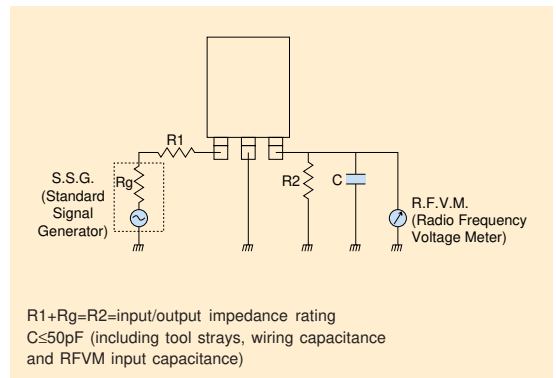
R1

S.S.G.
(Standard
Signal
Generator)

Rg

R2

C

R.F.V.M.
(Radio Frequency
Voltage Meter)

R1+Rg=R2=input/output impedance rating
C≤50pF (including tool strays, wiring capacitance and RFVM input capacitance)